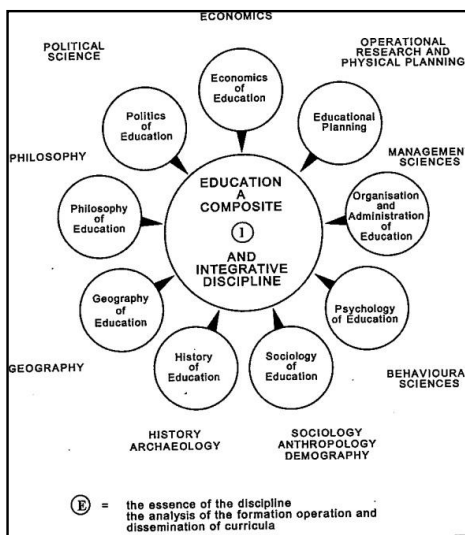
ECONOMICS

POLITICAL SCIENCE

OPERATIONAL RESEARCH AND PHYSICAL PLANNING

Economics of Education

Politics of Education

Educational Planning

PHILOSOPHY

MANAGEMEN SCIENCES

EDUCATION A COMPOSITE

I

AND INTEGRATIVE DISCIPLINE

Philosophy of Education

Organisation and Administration of Education

Geography of Education

Psychology of Education

History of Education

Sociology of Education

GEOGRAPHY

BEHAVIOURA SCIENCES

HISTORY ARCHAEOLOGY

SOCIOLOGY ANTHROPOLOGY DEMOGRAPHY

E = the essence of the discipline the analysis of the formation operation and dissemination of curricula